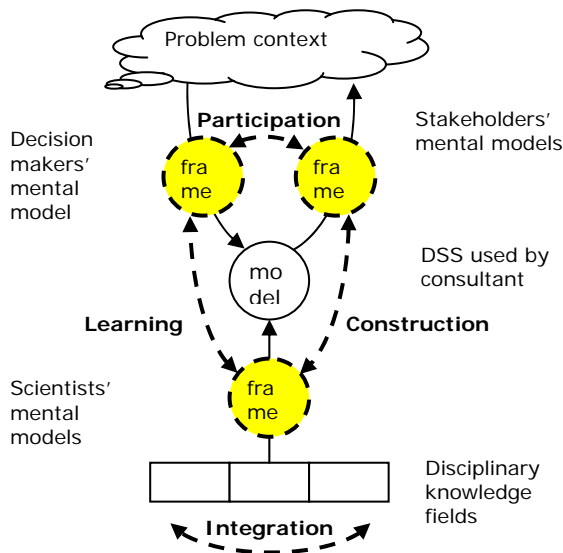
Problem context

Participation

Decision makers' mental model

fra me

fra me

Stakeholders' mental models

mo del

DSS used by consultant

Learning

Construction

Scientists' mental models

fra me

Disciplinary knowledge fields

Integration